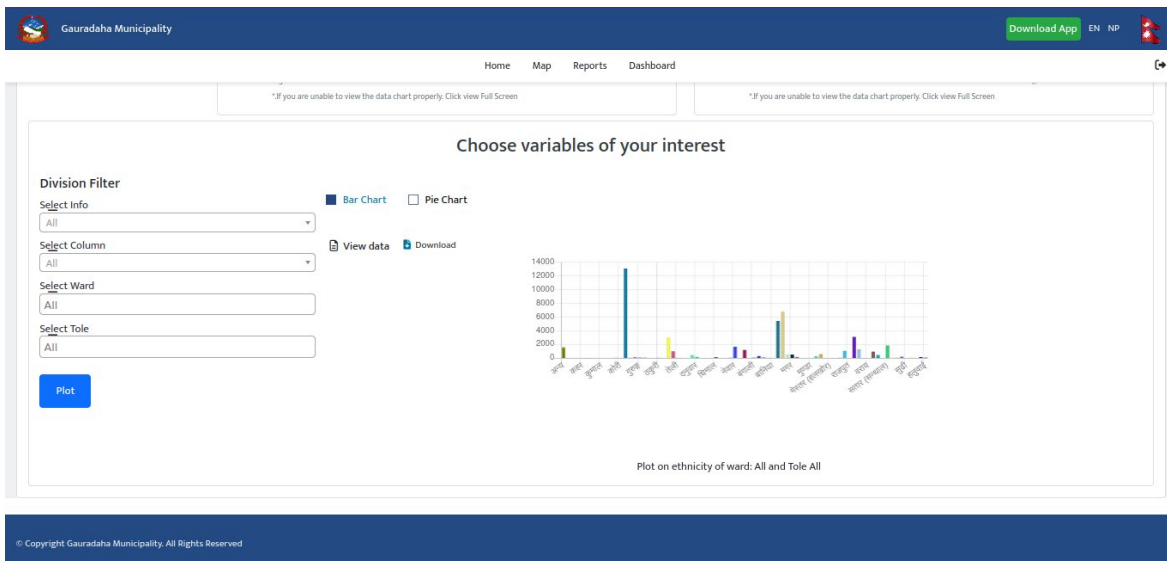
Gauradaha Municipality

Download App EN NP

Home Map Reports Dashboard

*If you are unable to view the data chart properly. Click view Full Screen

*If you are unable to view the data chart properly. Click view Full Screen

Choose variables of your interest

Division Filter

Select Info
All

Select Column
All

Select Ward
All

Select Tole
All

Plot

Bar Chart Pie Chart

View data Download

14000
12000
10000
8000
6000
4000
2000
0

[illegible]

Plot on ethnicity of ward: All and Tole All

© Copyright Gauradaha Municipality. All Rights Reserved